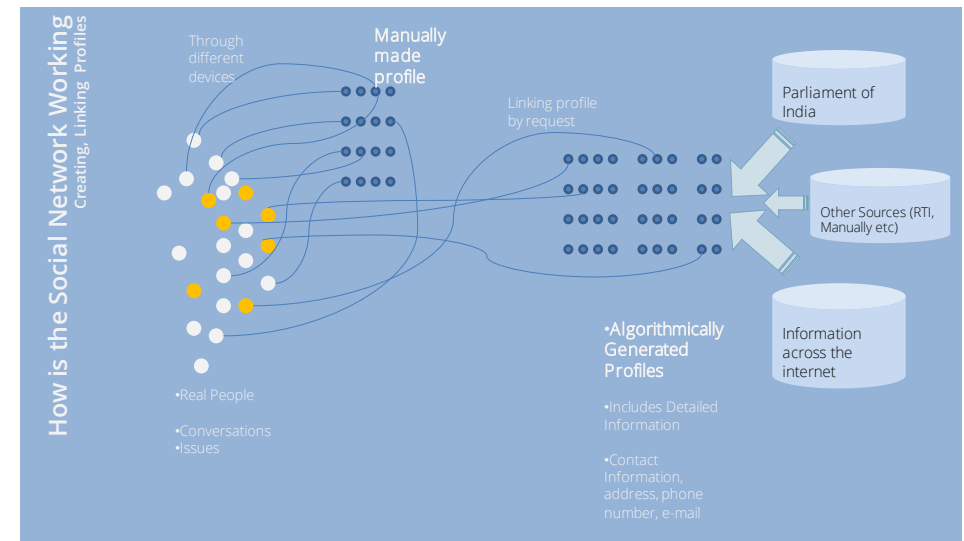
How is the Social Network Working
Creating, Linking Profiles

Through different devices

Manually made profile

Linking profile by request

Parliament of India

Other Sources (RTI, Manually etc)

Information across the internet

•Real People

•Conversations
•Issues

•Algorithmically Generated Profiles

•Includes Detailed Information

•Contact Information, address, phone number, e-mail